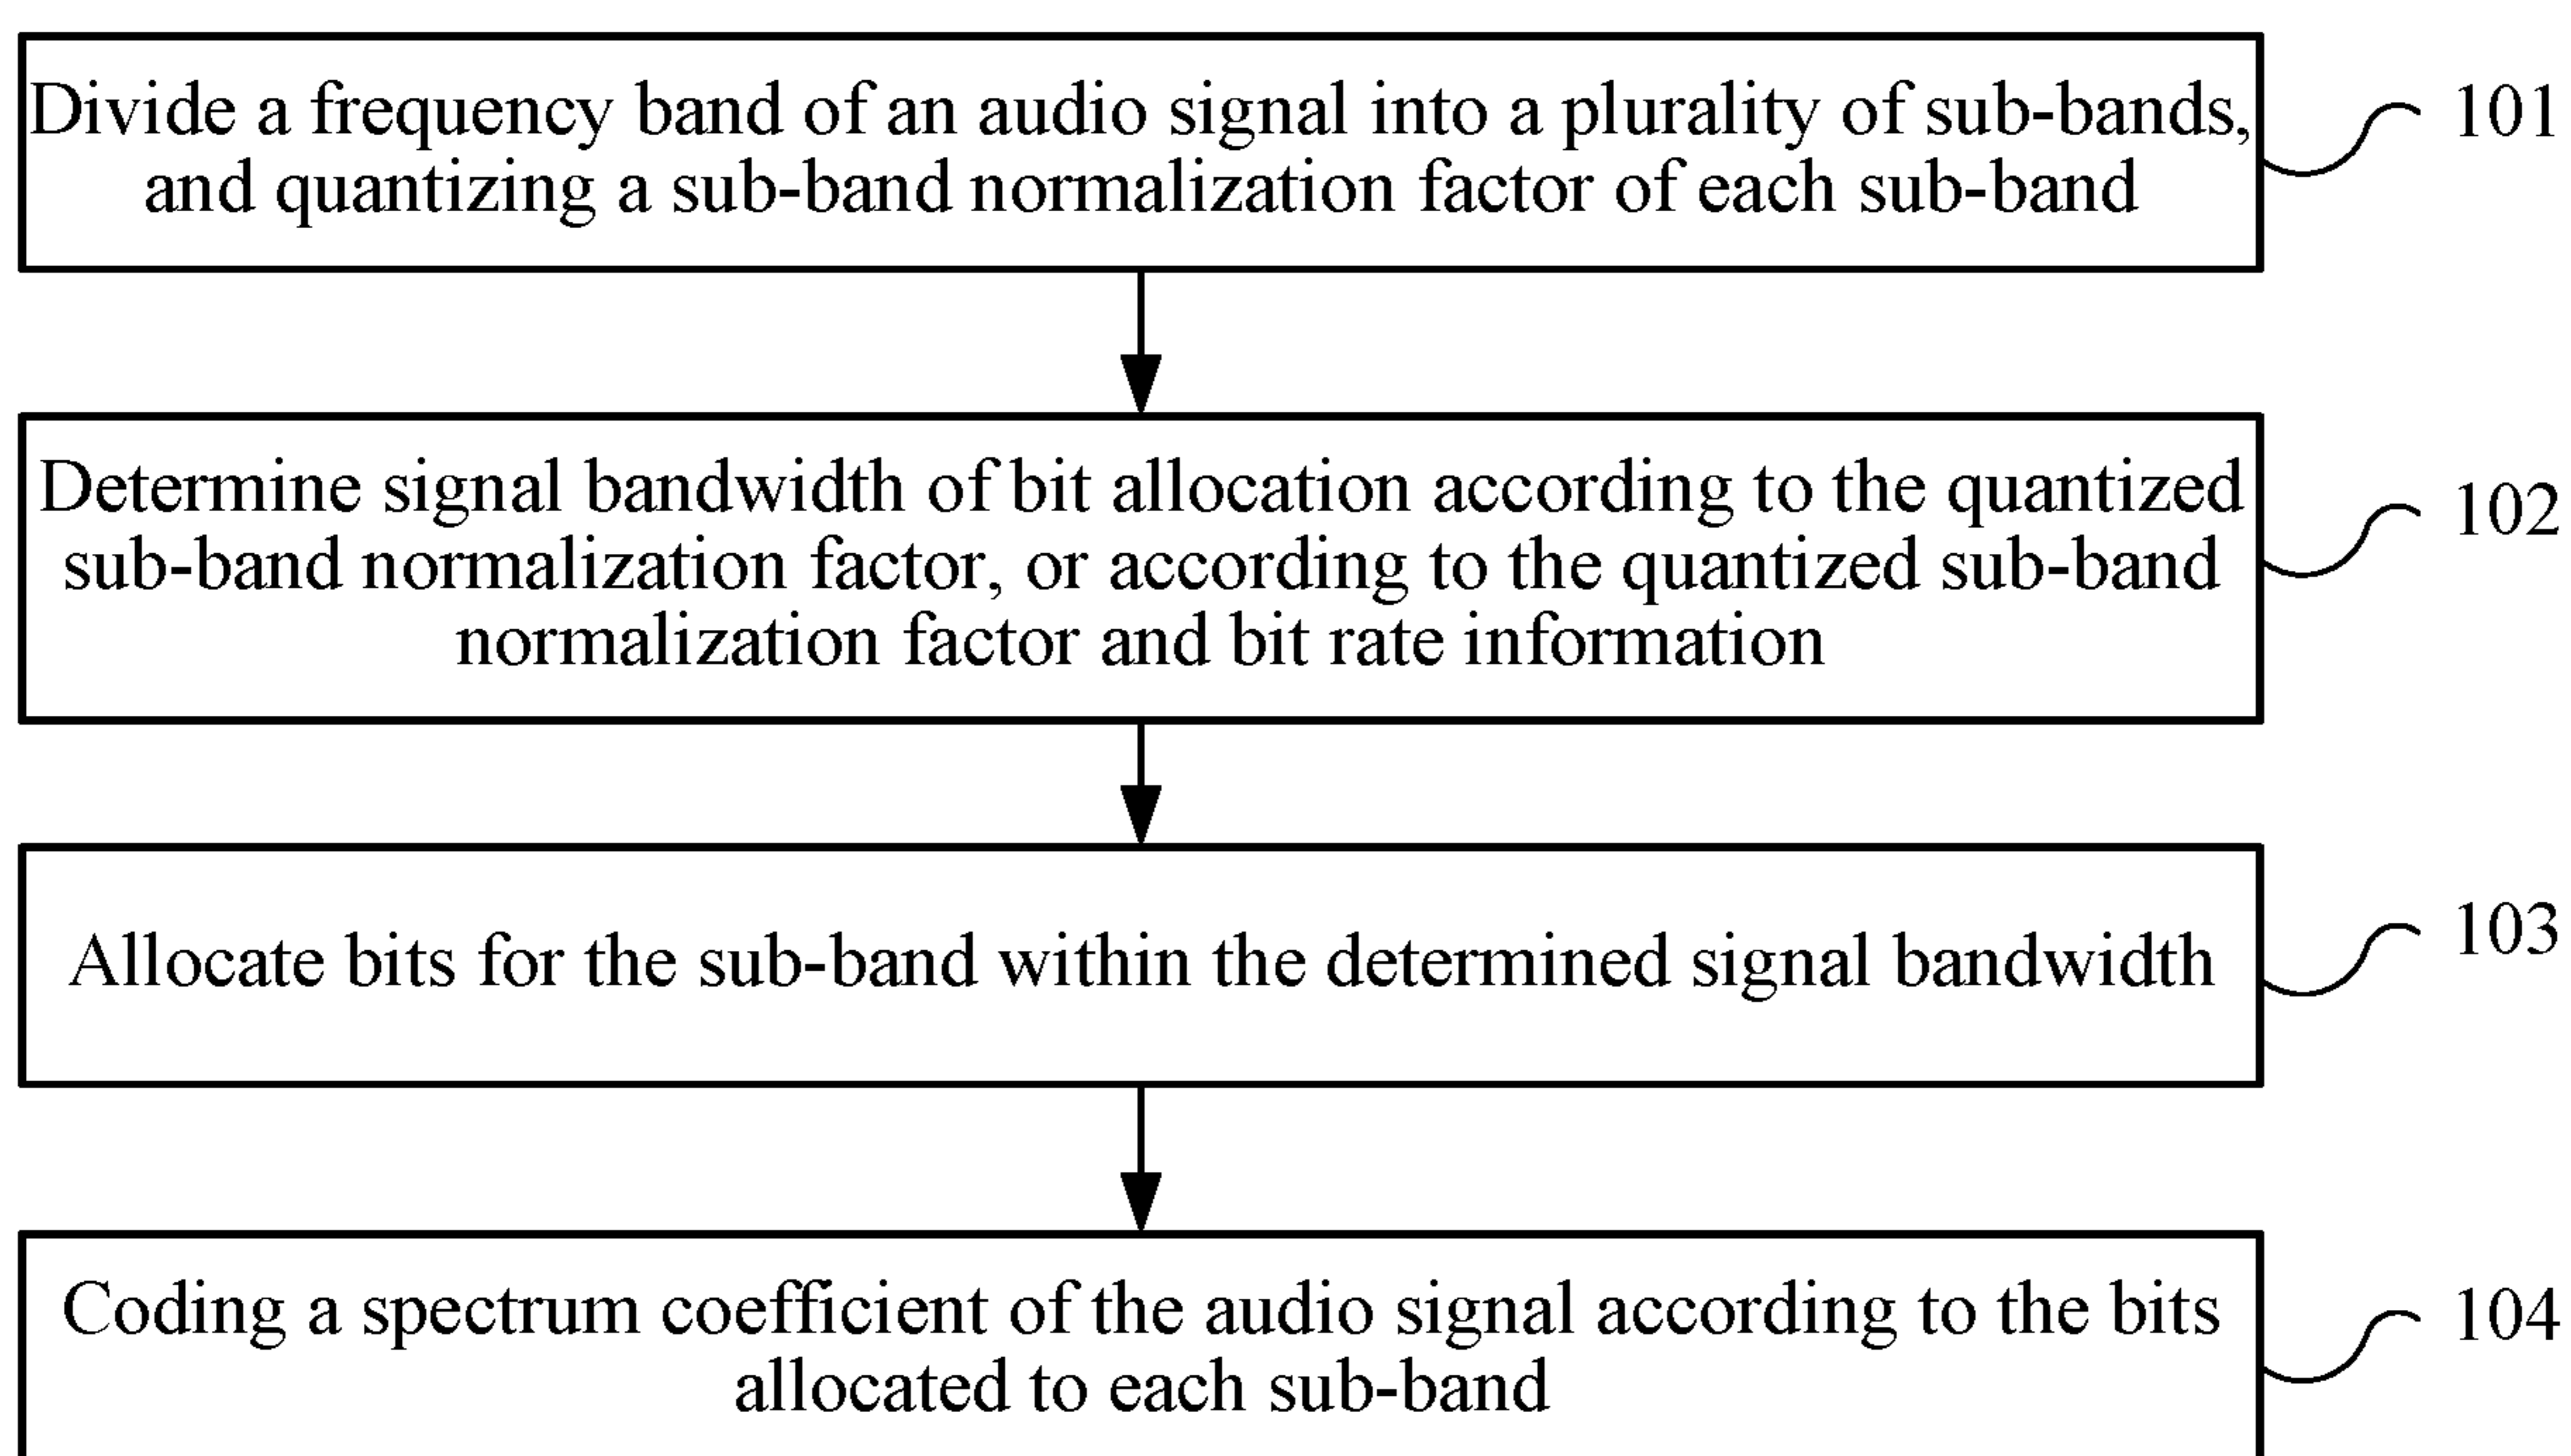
Divide a frequency band of an audio signal into a plurality of sub-bands, and quantizing a sub-band normalization factor of each sub-band

101

Determine signal bandwidth of bit allocation according to the quantized sub-band normalization factor, or according to the quantized sub-band normalization factor and bit rate information

102

Allocate bits for the sub-band within the determined signal bandwidth

103

Coding a spectrum coefficient of the audio signal according to the bits allocated to each sub-band

104